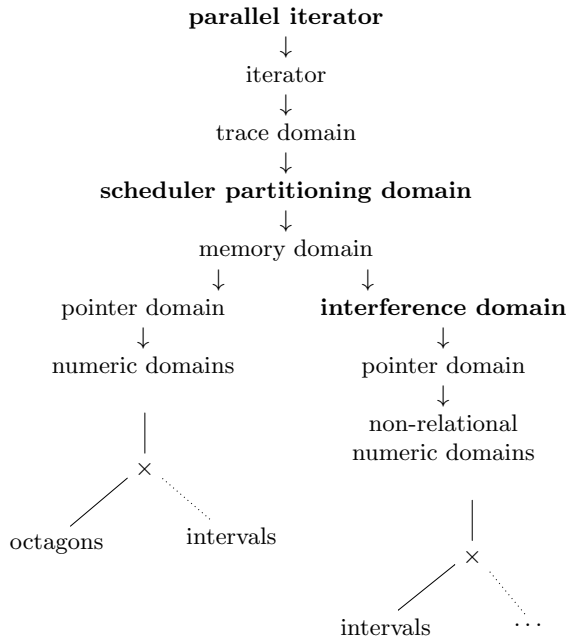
parallel iterator
↓
iterator
↓
trace domain
↓
scheduler partitioning domain
↓
memory domain
↓ ↓
pointer domain
↓
numeric domains

$\times$

octagons intervals

interference domain
↓
pointer domain
↓
non-relational numeric domains

$\times$

intervals $\cdots$